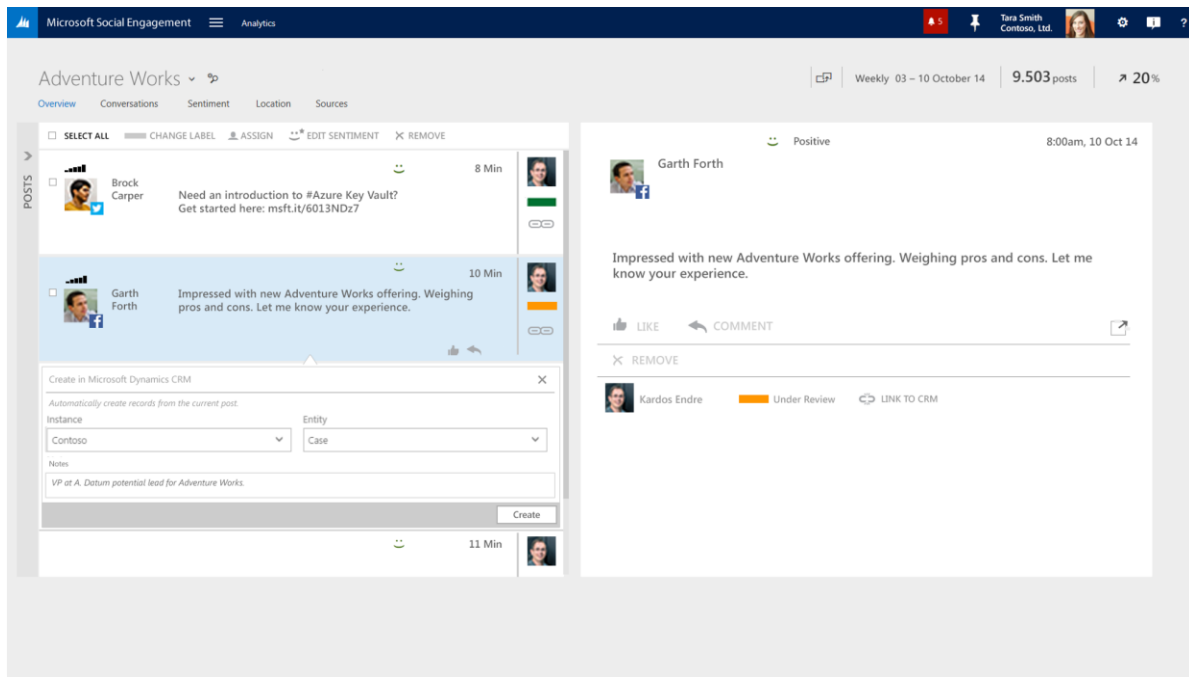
Microsoft Social Engagement Analytics

5

Tara Smith
Contoso, Ltd.

?

Adventure Works

Weekly 03 – 10 October 14

9.503 posts

20%

Overview Conversations Sentiment Location Sources

SELECT ALL CHANGE LABEL ASSIGN EDIT SENTIMENT REMOVE

POSTS

Brock Carper

8 Min

Need an introduction to #Azure Key Vault? Get started here: msft.it/6013NDz7

Garth Forth

10 Min

Impressed with new Adventure Works offering. Weighing pros and cons. Let me know your experience.

Create in Microsoft Dynamics CRM

Automatically create records from the current post.

Instance

Contoso

Entity

Case

Notes

VP at A. Datum potential lead for Adventure Works.

Create

11 Min

Positive

8:00am, 10 Oct 14

Garth Forth

Impressed with new Adventure Works offering. Weighing pros and cons. Let me know your experience.

LIKE COMMENT

REMOVE

Kardos Endre

Under Review

LINK TO CRM